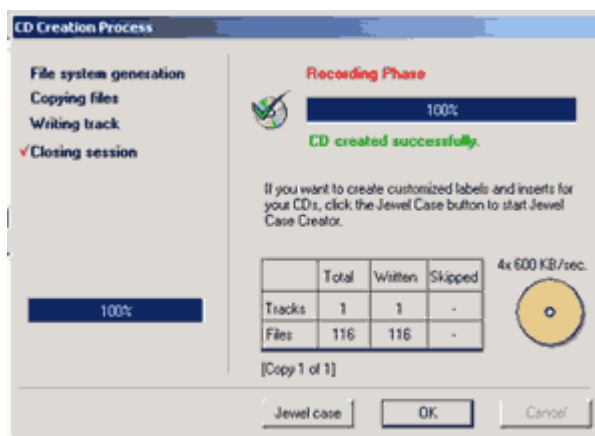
CD Creation Process

File system generation
Copying files
Writing track
✓Closing session

100%

Recording Phase

100%

CD created successfully.

If you want to create customized labels and inserts for your CDs, click the Jewel Case button to start Jewel Case Creator.

| | Total | Written | Skipped |
|---|---|---|---|
| Tracks | 1 | 1 | - |
| Files | 116 | 116 | - |

4x 600 KB/sec.

[Copy 1 of 1]

Jewel case
OK
Cancel